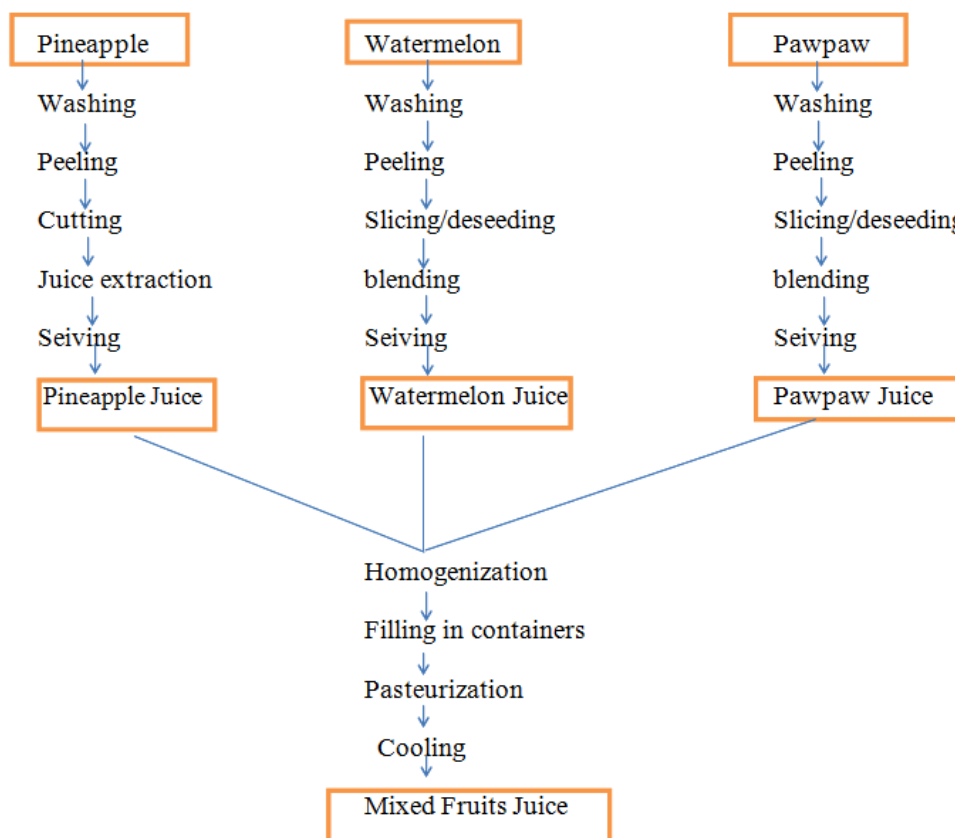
Pineapple
Washing
Peeling
Cutting
Juice extraction
Seiving
Pineapple Juice

Watermelon
Washing
Peeling
Slicing/deseeding
blending
Seiving
Watermelon Juice

Pawpaw
Washing
Peeling
Slicing/deseedin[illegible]
blending
Seiving
Pawpaw Juice

Homogenization
Filling in containers
Pasteurization
Cooling
Mixed Fruits Juice